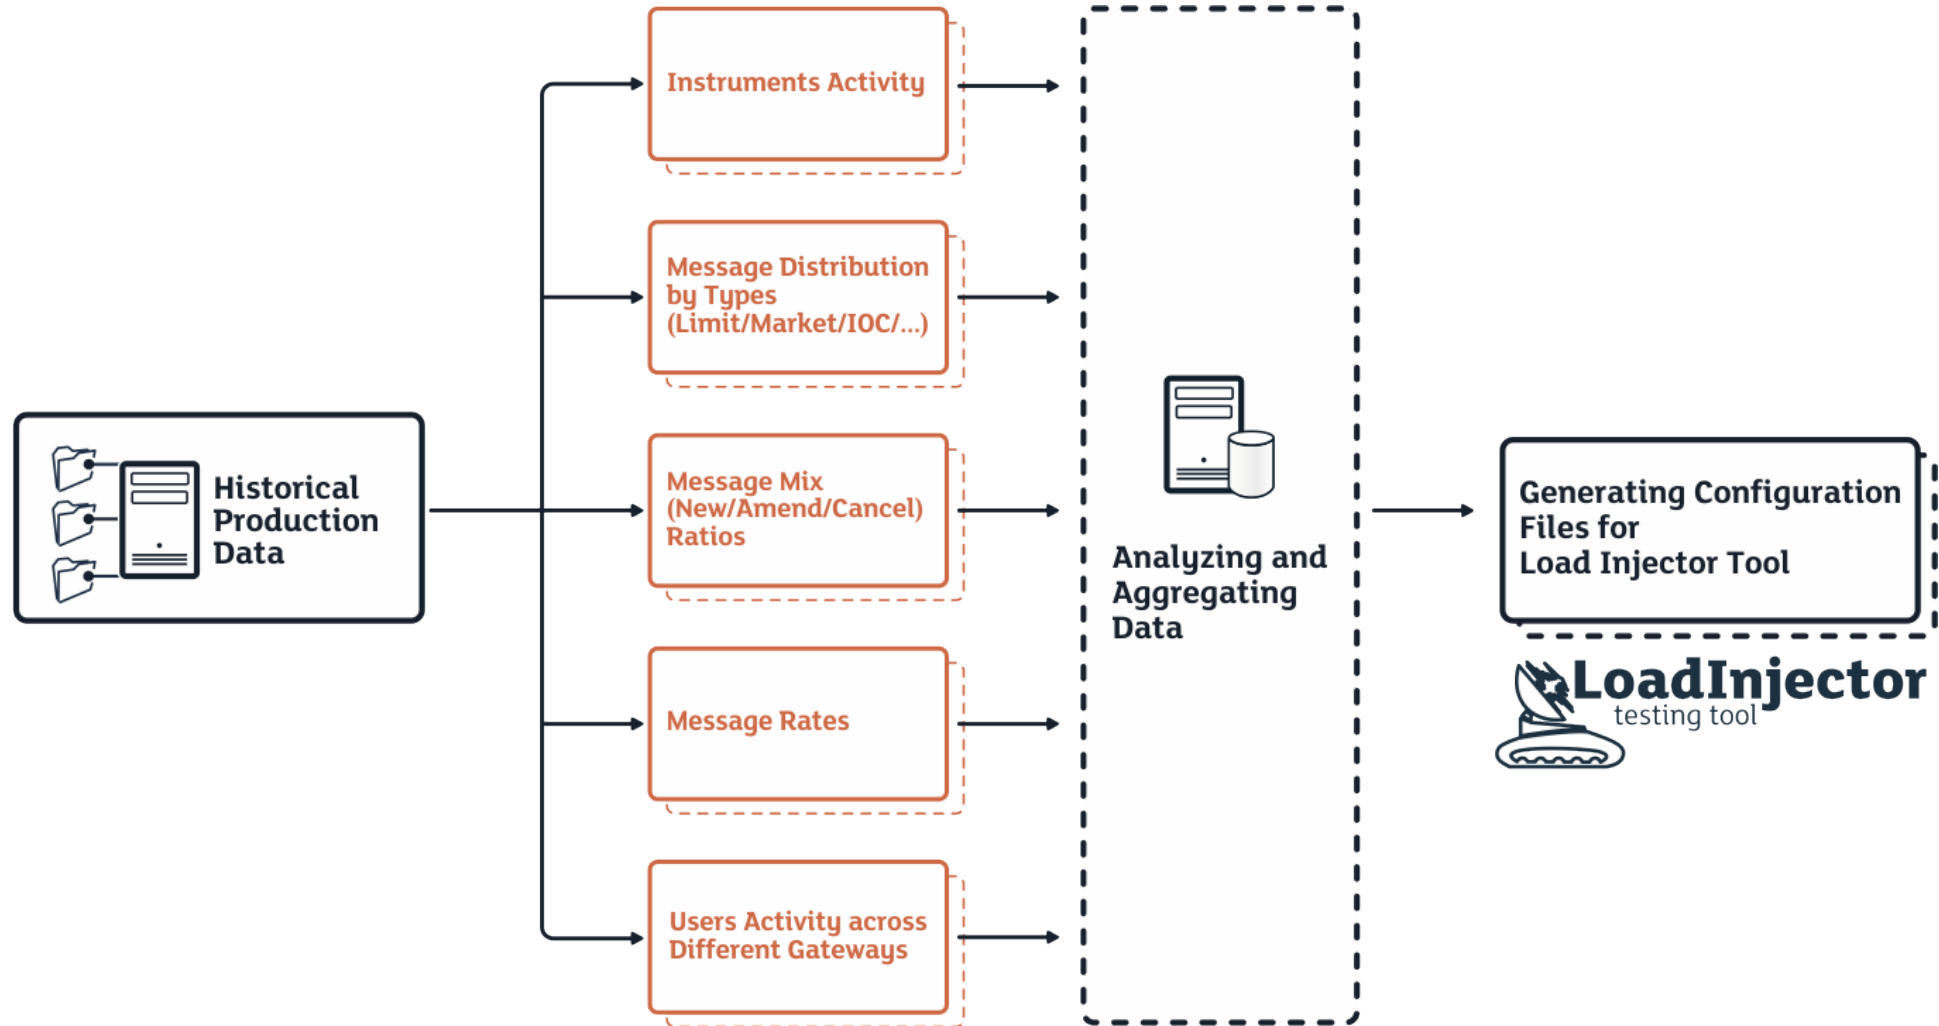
Historical Production Data

Instruments Activity

Message Distribution by Types (Limit/Market/IOC/...)

Message Mix (New/Amend/Cancel) Ratios

Message Rates

Users Activity across Different Gateways

Analyzing and Aggregating Data

Generating Configuration Files for Load Injector Tool

LoadInjector testing tool